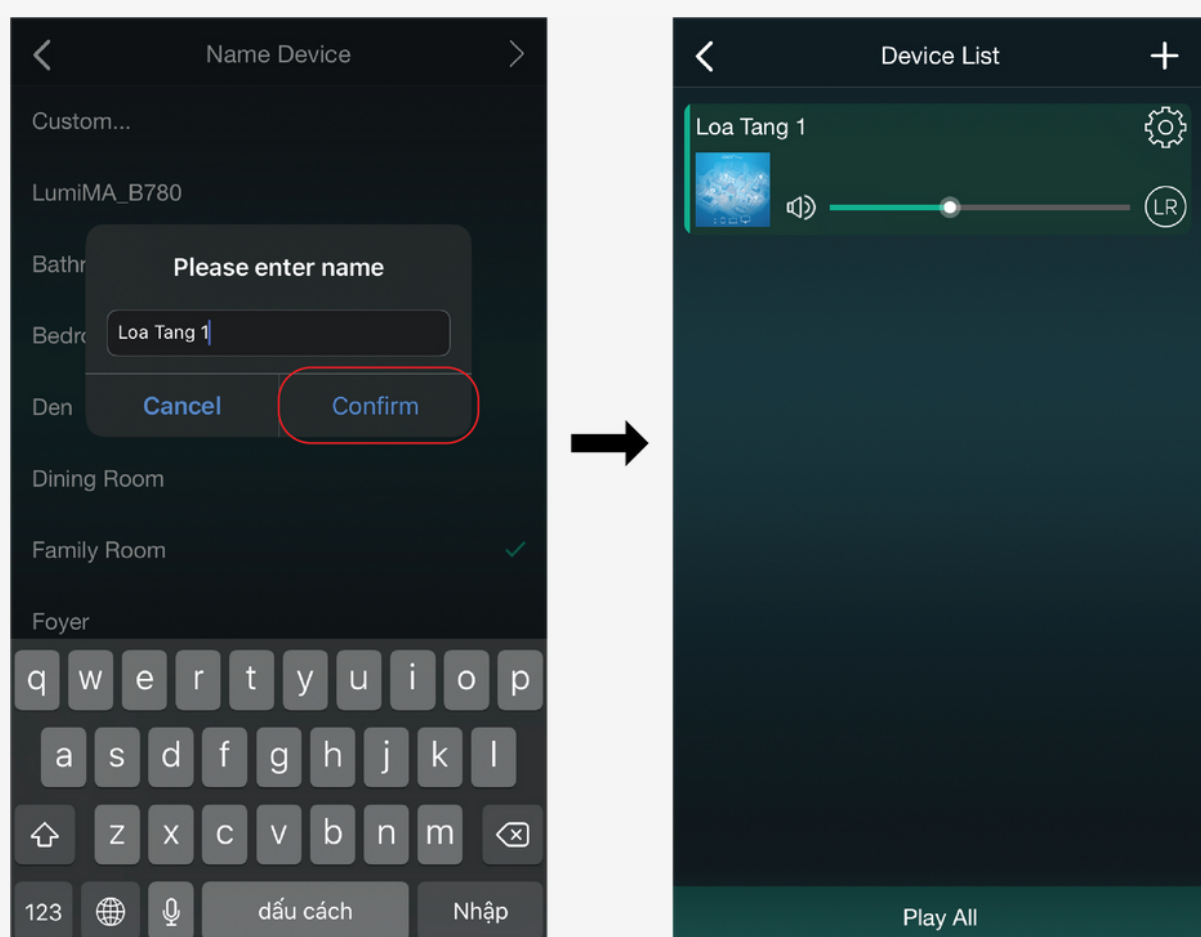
Name Device

Custom...

LumiMA_B780

Bathr

Bedro

Den

Please enter name

Loa Tang 1

Cancel

Confirm

Dining Room

Family Room

Foyer

q w e r t y u i o p

a s d f g h j k l

z x c v b n m

123

dấu cách

Nhập

Device List

Loa Tang 1

LR

Play All